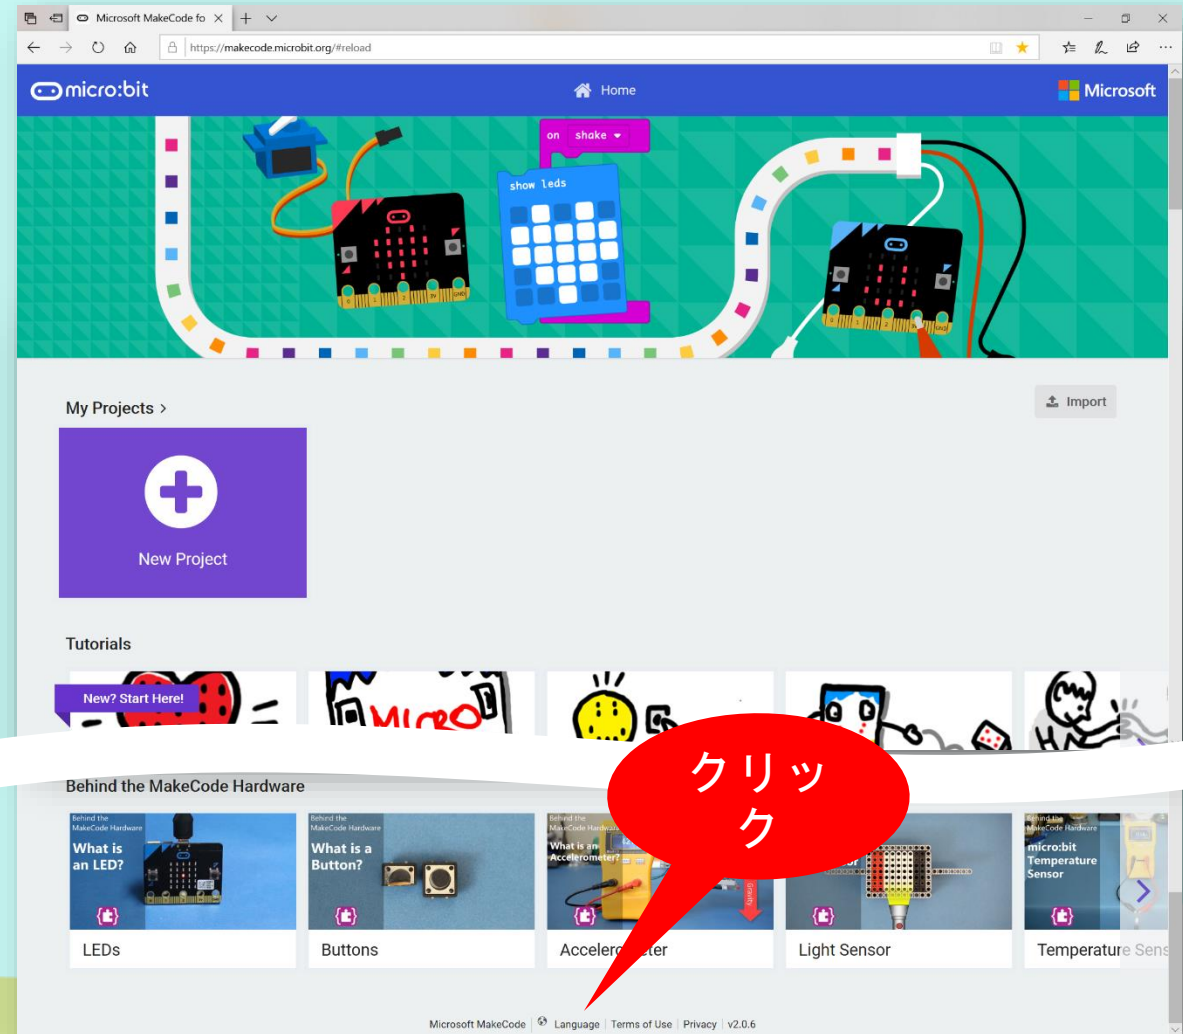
Microsoft MakeCode fo

https://makecode.microbit.org/#reload

micro:bit

Home

Microsoft

on shake

show leds

My Projects >

Import

New Project

Tutorials

New? Start Here!

Behind the MakeCode Hardware

Behind the MakeCode Hardware
What is an LED?

Behind the MakeCode Hardware
What is a Button?

Behind the MakeCode Hardware
What is an Accelerometer?

Gravity

Behind the MakeCode Hardware
micro:bit Temperature Sensor

クリック

LEDs

Buttons

Accelero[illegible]ter

Light Sensor

Temperature Sens

Microsoft MakeCode | Language | Terms of Use | Privacy | v2.0.6